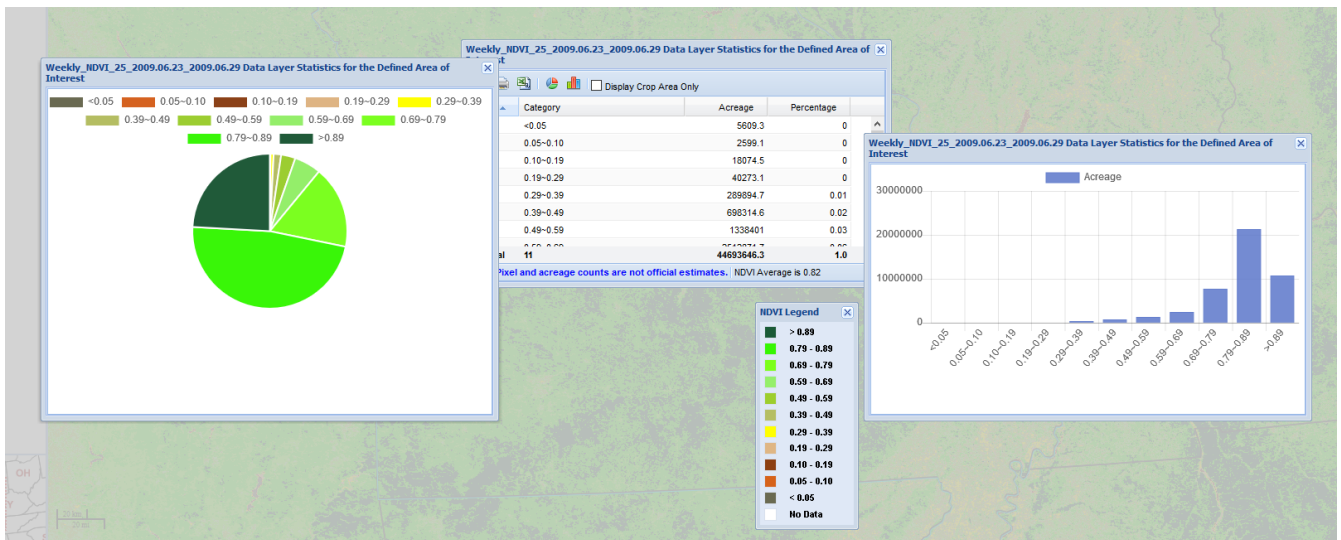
Weekly_NDVI_25_2009.06.23_2009.06.29 Data Layer Statistics for the Defined Area of Interest

<0.05 0.05~0.10 0.10~0.19 0.19~0.29 0.29~0.39 0.39~0.49 0.49~0.59 0.59~0.69 0.69~0.79 0.79~0.89 >0.89

Weekly_NDVI_25_2009.06.23_2009.06.29 Data Layer Statistics for the Defined Area of Interest

Display Crop Area Only

| Category | Acreage | Percentage |
|---|---|---|
| <0.05 | 5609.3 | 0 |
| 0.05~0.10 | 2599.1 | 0 |
| 0.10~0.19 | 18074.5 | 0 |
| 0.19~0.29 | 40273.1 | 0 |
| 0.29~0.39 | 289894.7 | 0.01 |
| 0.39~0.49 | 698314.6 | 0.02 |
| 0.49~0.59 | 1338401 | 0.03 |
| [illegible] | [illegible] | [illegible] |
| 11 | 44693646.3 | 1.0 |

Pixel and acreage counts are not official estimates. NDVI Average is 0.82

Weekly_NDVI_25_2009.06.23_2009.06.29 Data Layer Statistics for the Defined Area of Interest

Acreage

30000000
20000000
10000000
0

<0.05 0.05~0.10 0.10~0.19 0.19~0.29 0.29~0.39 0.39~0.49 0.49~0.59 0.59~0.69 0.69~0.79 0.79~0.89 >0.89

NDVI Legend
> 0.89
0.79 - 0.89
0.69 - 0.79
0.59 - 0.69
0.49 - 0.59
0.39 - 0.49
0.29 - 0.39
0.19 - 0.29
0.10 - 0.19
0.05 - 0.10
< 0.05
No Data

OH